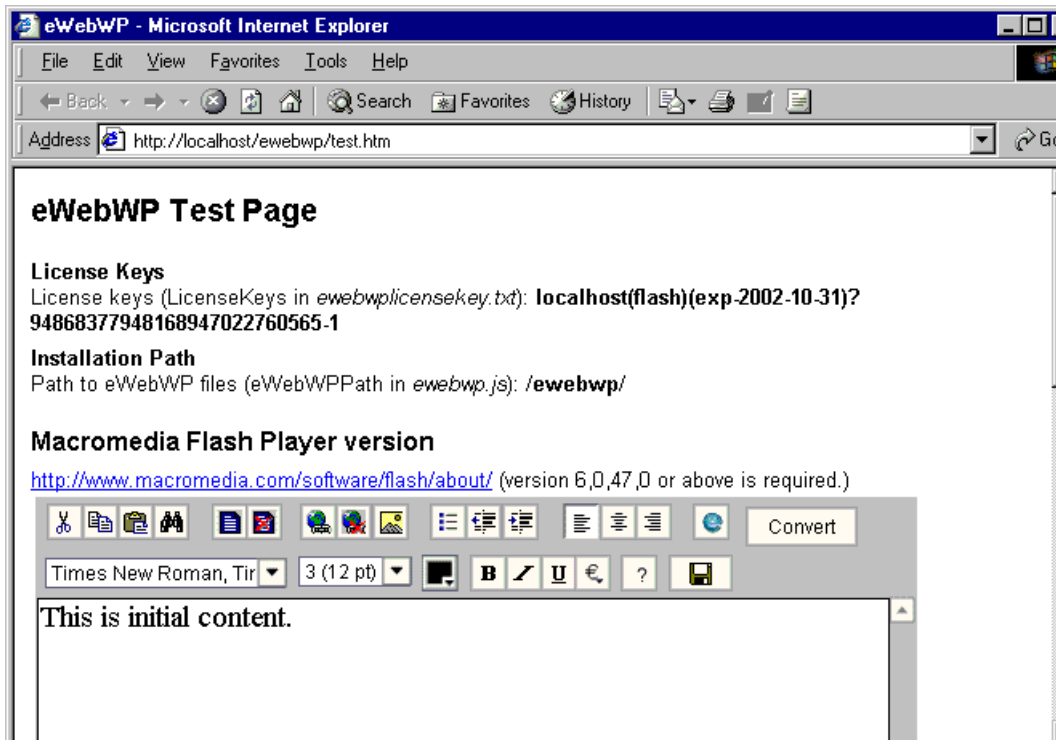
eWebWP - Microsoft Internet Explorer

File Edit View Favorites Tools Help

Back Search Favorites History

Address http://localhost/ewebwp/test.htm

Go

eWebWP Test Page

License Keys
License keys (LicenseKeys in *ewebwplicensekey.txt*): **localhost(flash)(exp-2002-10-31)?94868377948168947022760565-1**

Installation Path
Path to eWebWP files (eWebWPPath in *ewebwp.js*): **/ewebwp/**

Macromedia Flash Player version

http://www.macromedia.com/software/flash/about/ (version 6,0,47,0 or above is required.)

Convert

Times New Roman, Tir 3 (12 pt) B I U € ?

This is initial content.